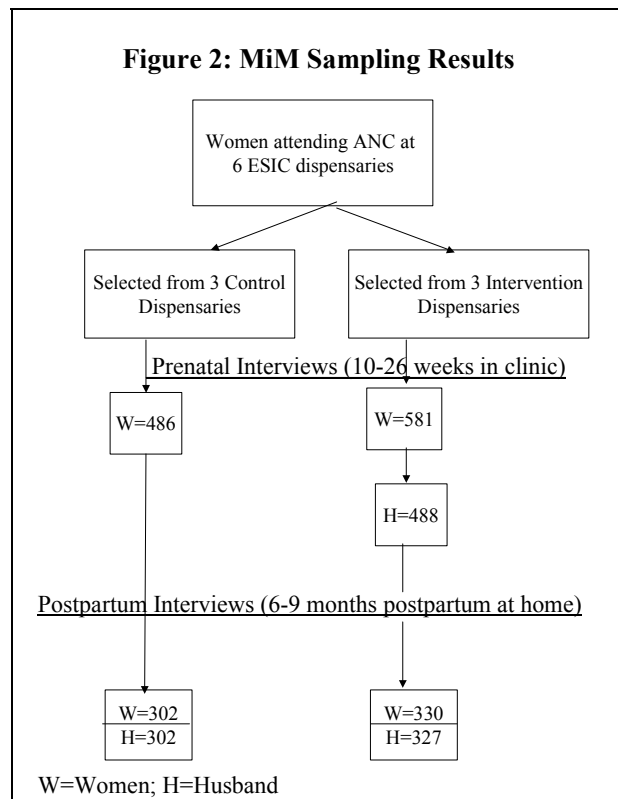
Figure 2: MiM Sampling Results

Women attending ANC at 6 ESIC dispensaries

Selected from 3 Control Dispensaries

Selected from 3 Intervention Dispensaries

Prenatal Interviews (10-26 weeks in clinic)

W=486

W=581

H=488

Postpartum Interviews (6-9 months postpartum at home)

W=302
H=302

W=330
H=327

W=Women; H=Husband